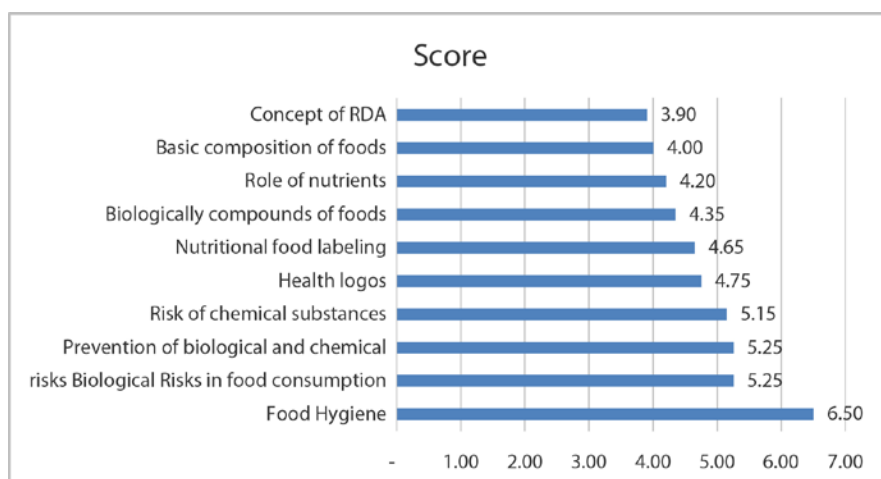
Score

Concept of RDA 3.90
Basic composition of foods 4.00
Role of nutrients 4.20
Biologically compounds of foods 4.35
Nutritional food labeling 4.65
Health logos 4.75
Risk of chemical substances 5.15
Prevention of biological and chemical 5.25
risks Biological Risks in food consumption 5.25
Food Hygiene 6.50

- 1.00 2.00 3.00 4.00 5.00 6.00 7.00